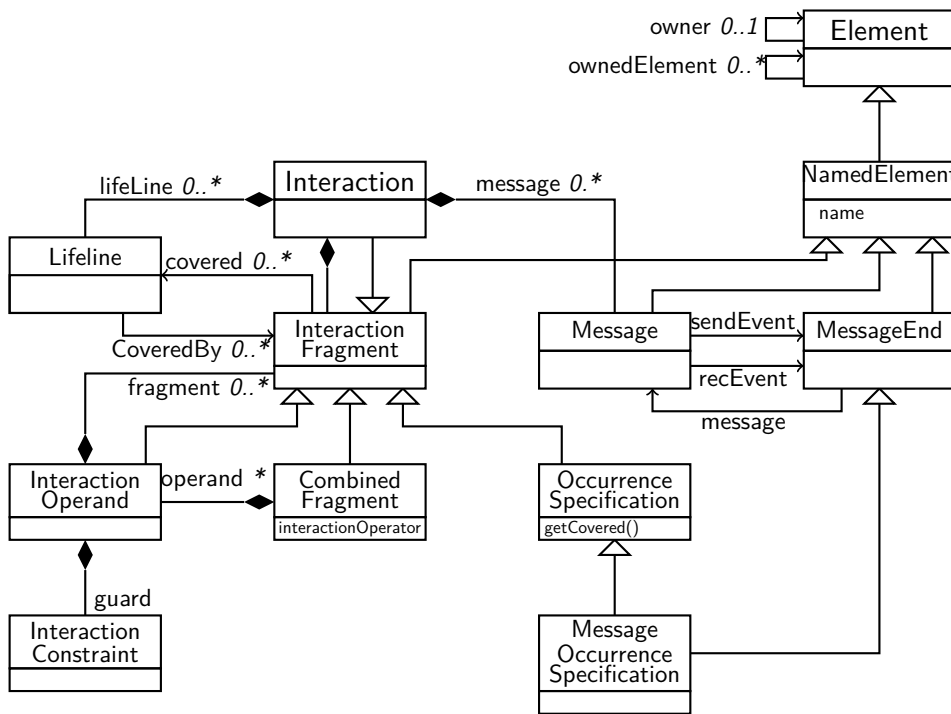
owner *0..1*
ownedElement *0..**
Element

NamedElement
name

lifeLine *0..**
Interaction
message *0.**

Lifeline
covered *0..**
CoveredBy *0..**
Interaction Fragment
Message
sendEvent
recEvent
message
MessageEnd

fragment *0..**

Interaction Operand
operand *
Combined Fragment
interactionOperator
Occurrence Specification
getCovered()

guard
Interaction Constraint

Message Occurrence Specification